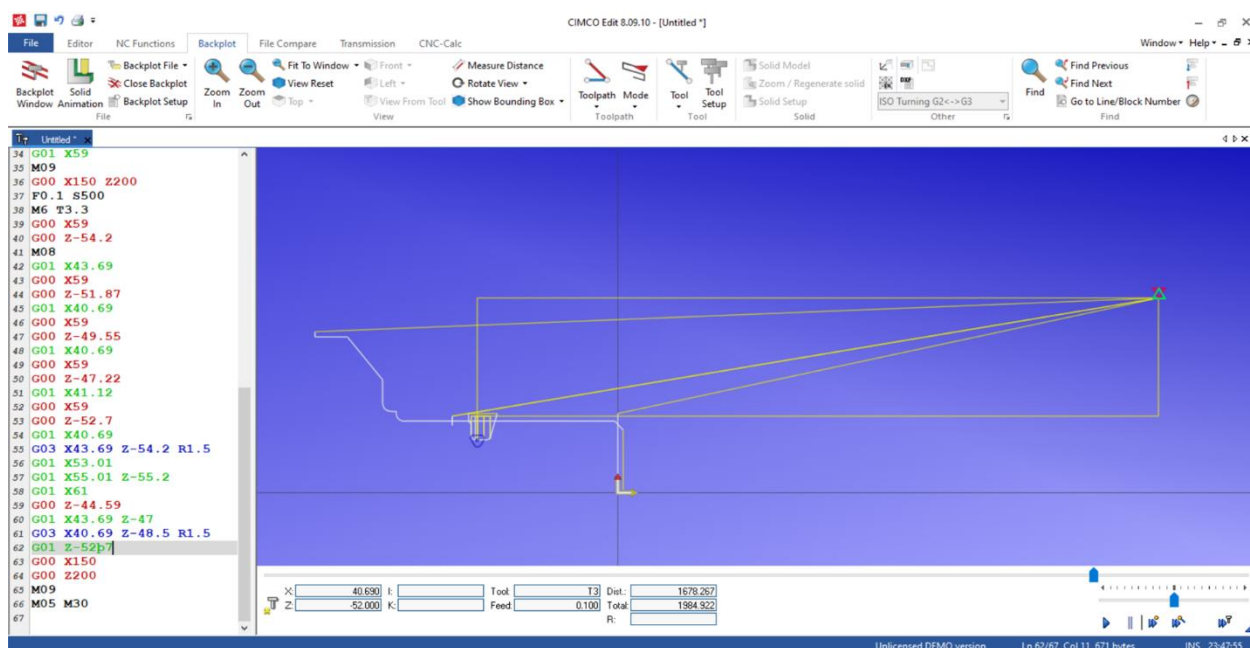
CIMCO Edit 8.09.10 - [Untitled *]

File Editor NC Functions Backplot File Compare Transmission CNC-Calc Window Help

Backplot Window Solid Animation Backplot File Close Backplot Backplot Setup File Zoom In Zoom Out Fit To Window View Reset Top Front Left View From Tool Measure Distance Rotate View Show Bounding Box View Toolpath Mode Toolpath Tool Tool Setup Tool Solid Model Zoom / Regenerate solid Solid Setup Solid ISO Turning G2<->G3 Other Find Find Previous Find Next Go to Line/Block Number Find

Untitled *

34 G01 X59
35 M09
36 G00 X150 Z200
37 F0.1 S500
38 M6 T3.3
39 G00 X59
40 G00 Z-54.2
41 M08
42 G01 X43.69
43 G00 X59
44 G00 Z-51.87
45 G01 X40.69
46 G00 X59
47 G00 Z-49.55
48 G01 X40.69
49 G00 X59
50 G00 Z-47.22
51 G01 X41.12
52 G00 X59
53 G00 Z-52.7
54 G01 X40.69
55 G03 X43.69 Z-54.2 R1.5
56 G01 X53.01
57 G01 X55.01 Z-55.2
58 G01 X61
59 G00 Z-44.59
60 G01 X43.69 Z-47
61 G03 X40.69 Z-48.5 R1.5
62 G01 Z-52.7
63 G00 X150
64 G00 Z200
65 M09
66 M05 M30
67

| X: | 40.690 | I: | | Tool: | T3 | Dist.: | 1678.267 |
|---|---|---|---|---|---|---|---|
| Z: | -52.000 | K: | | Feed: | 0.100 | Total: | 1984.922 |
| | | | | | | R: | |

Unlicensed DEMO version Ln 62/67, Col 11, 671 bytes INS 23:47:55